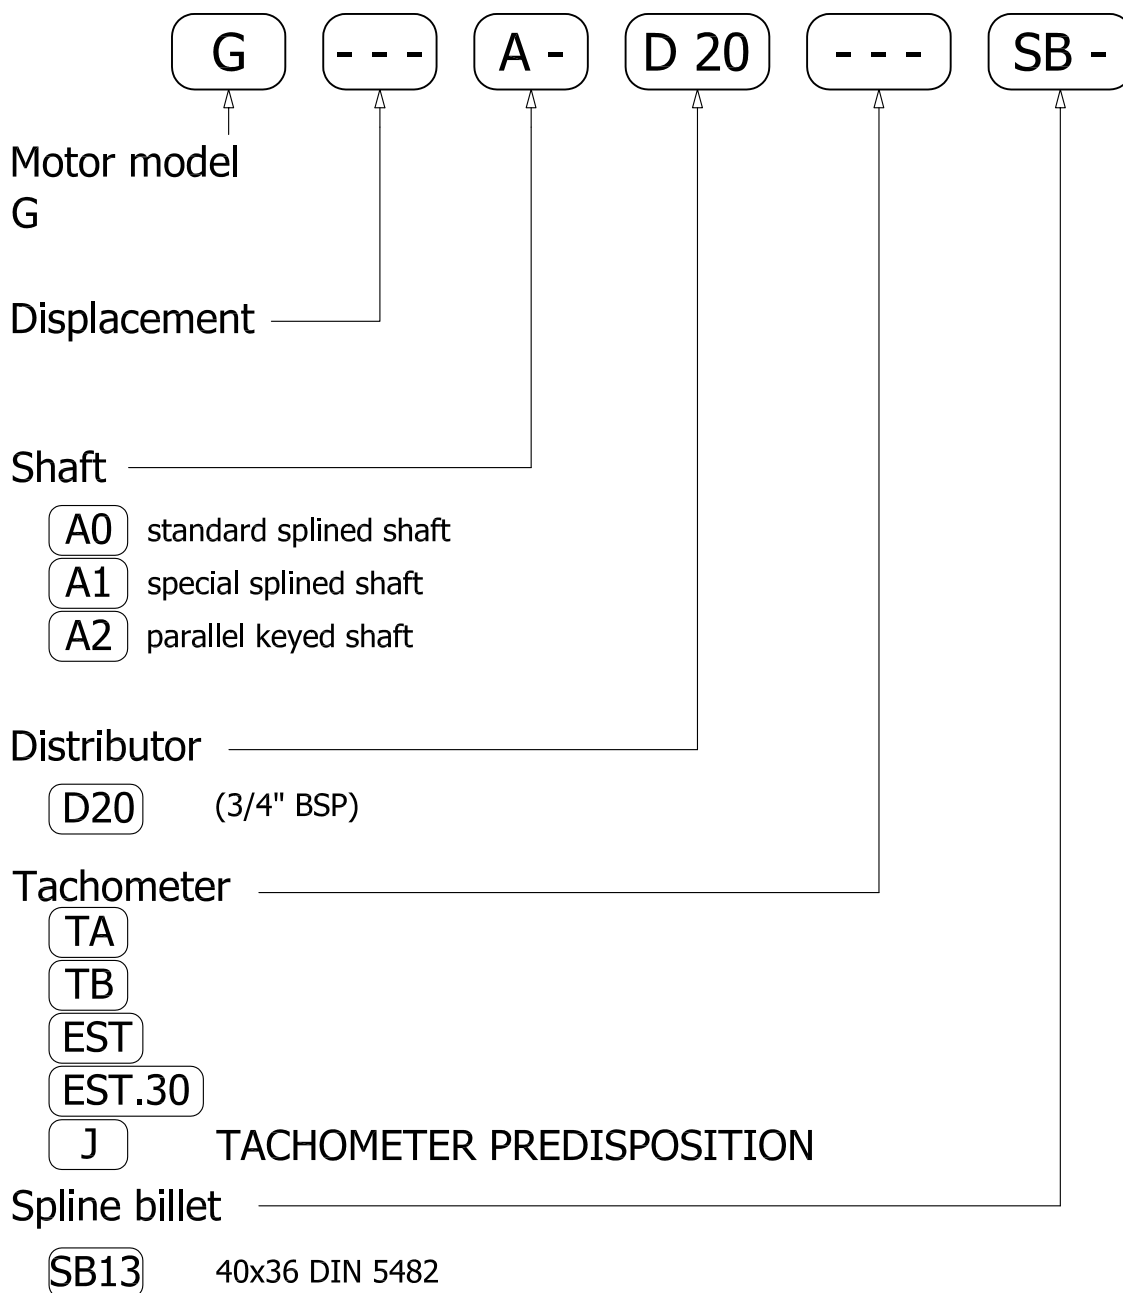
G - - - A - D 20 - - - SB -

Motor model
G

Displacement

Shaft

A0 standard splined shaft
A1 special splined shaft
A2 parallel keyed shaft

Distributor

D20 (3/4" BSP)

Tachometer
TA
TB
EST
EST.30
J TACHOMETER PREDISPOSITION

Spline billet

SB13 40x36 DIN 5482